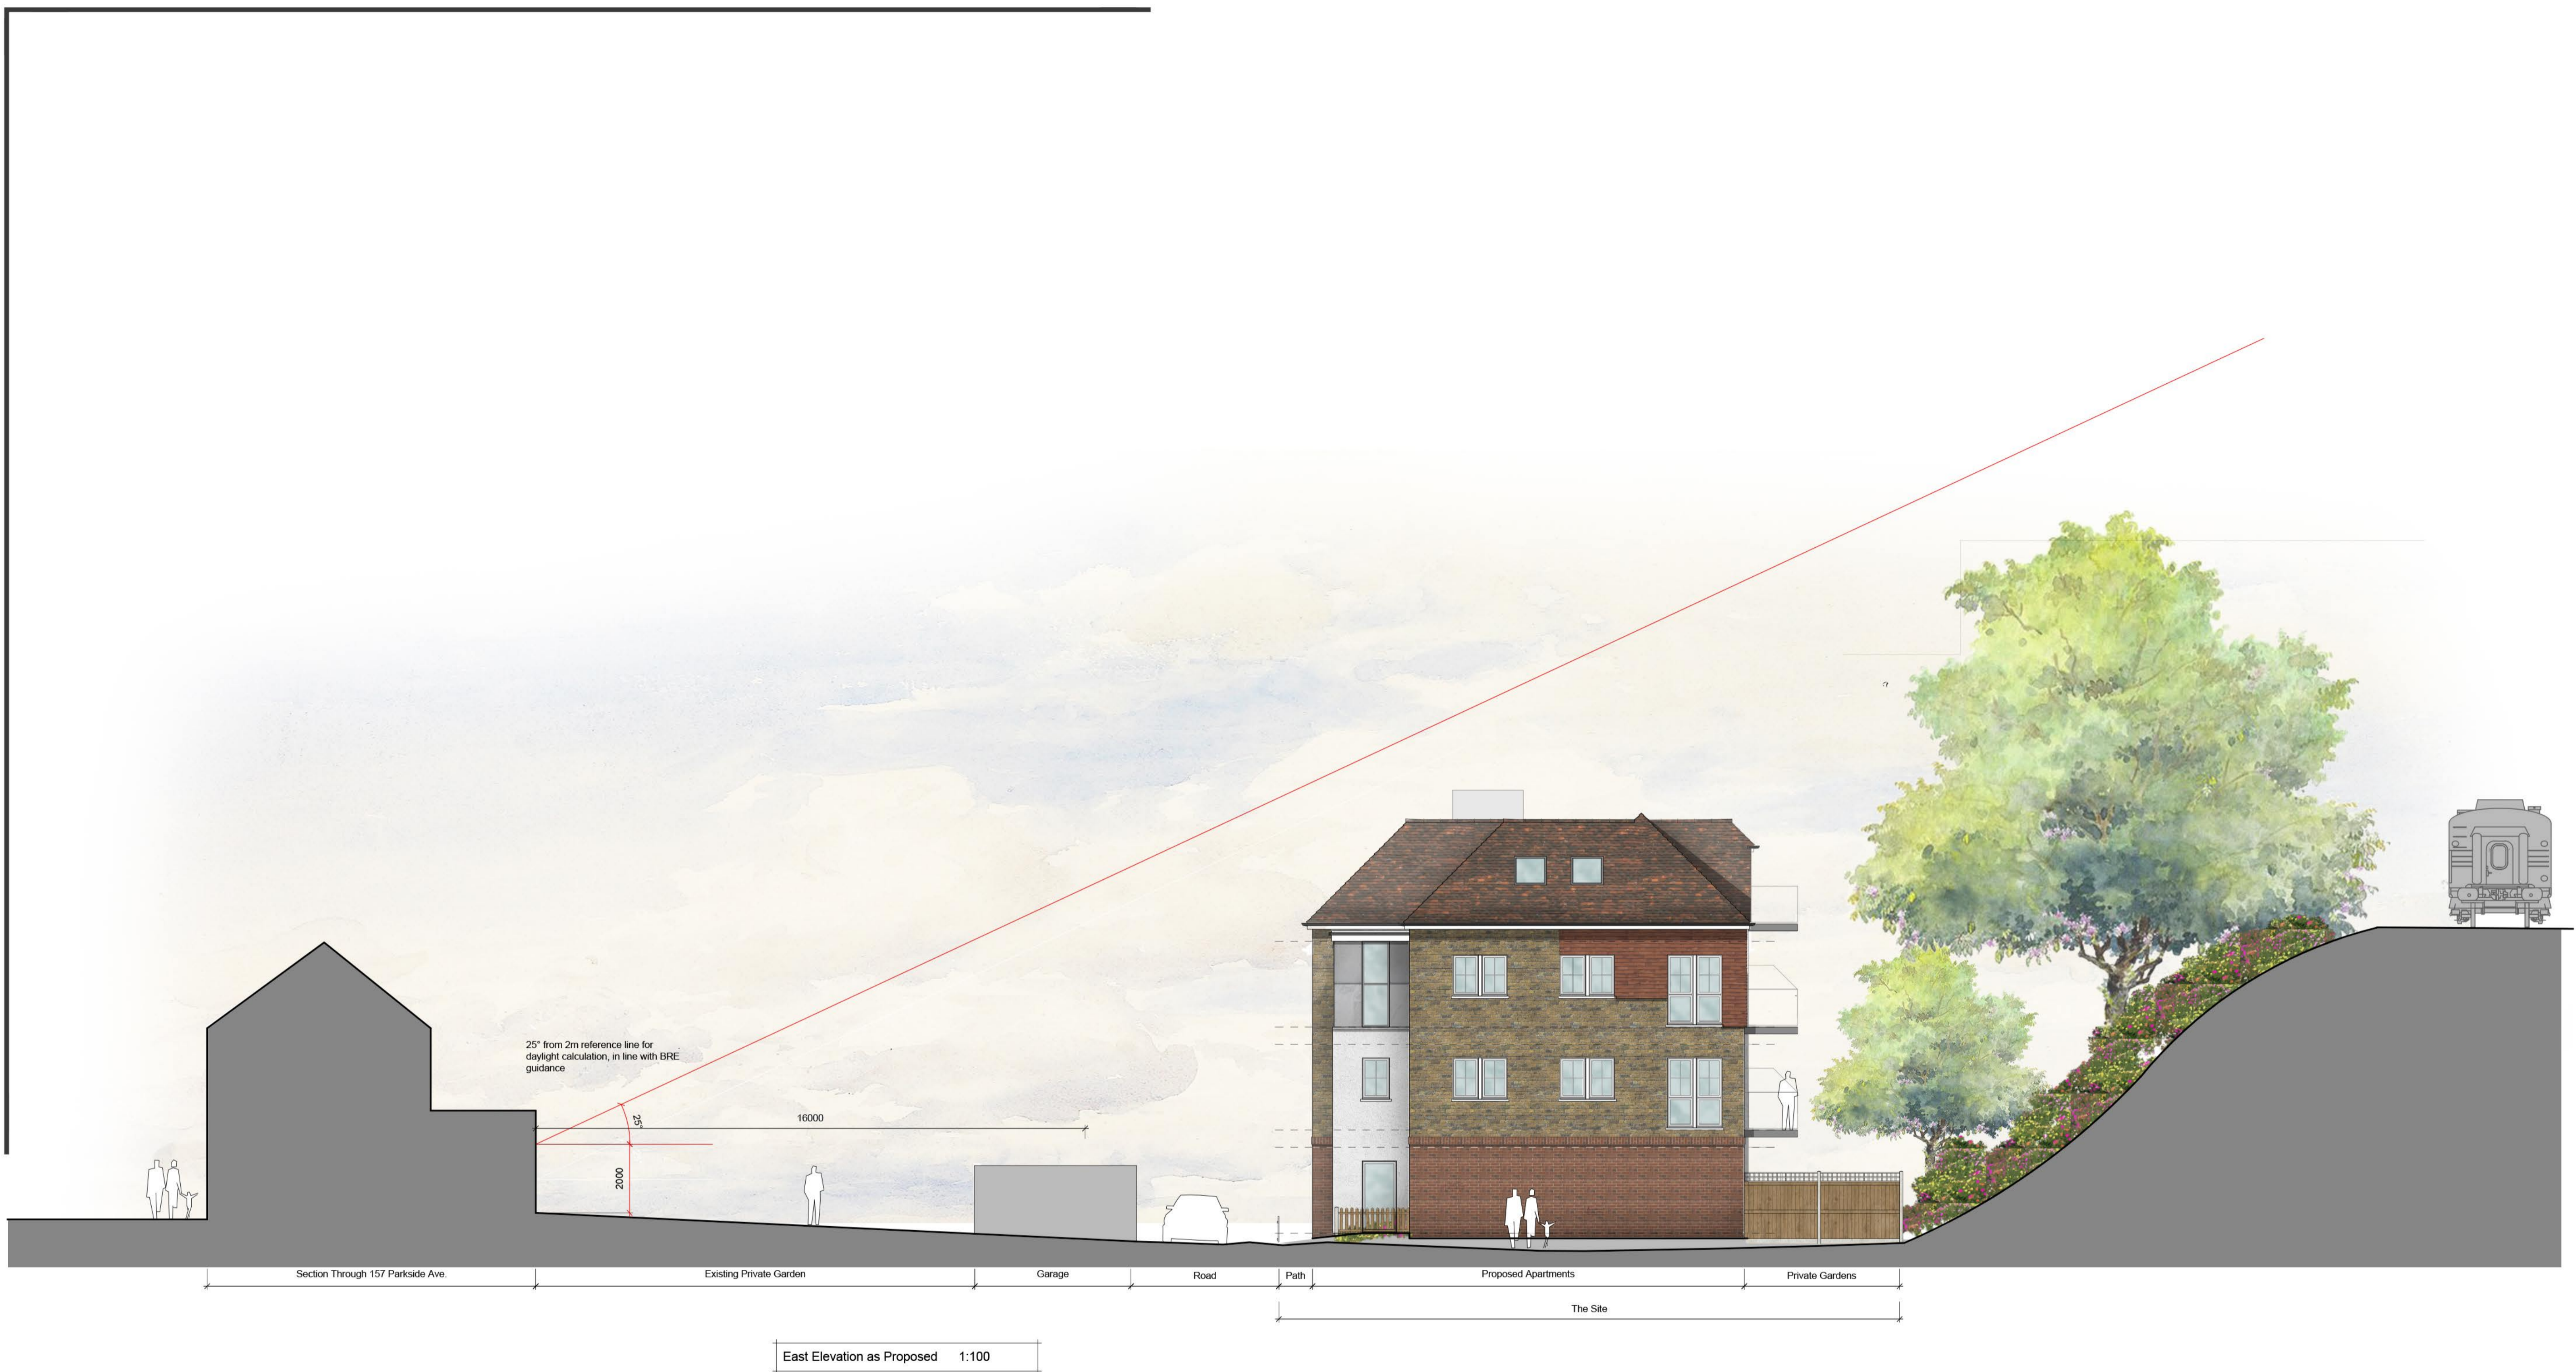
25° from 2m reference line for daylight calculation, in line with BRE guidance

25°

16000

2000

Section Through 157 Parkside Ave.

Existing Private Garden

Garage

Road

Path

Proposed Apartments

Private Gardens

The Site

East Elevation as Proposed 1:100